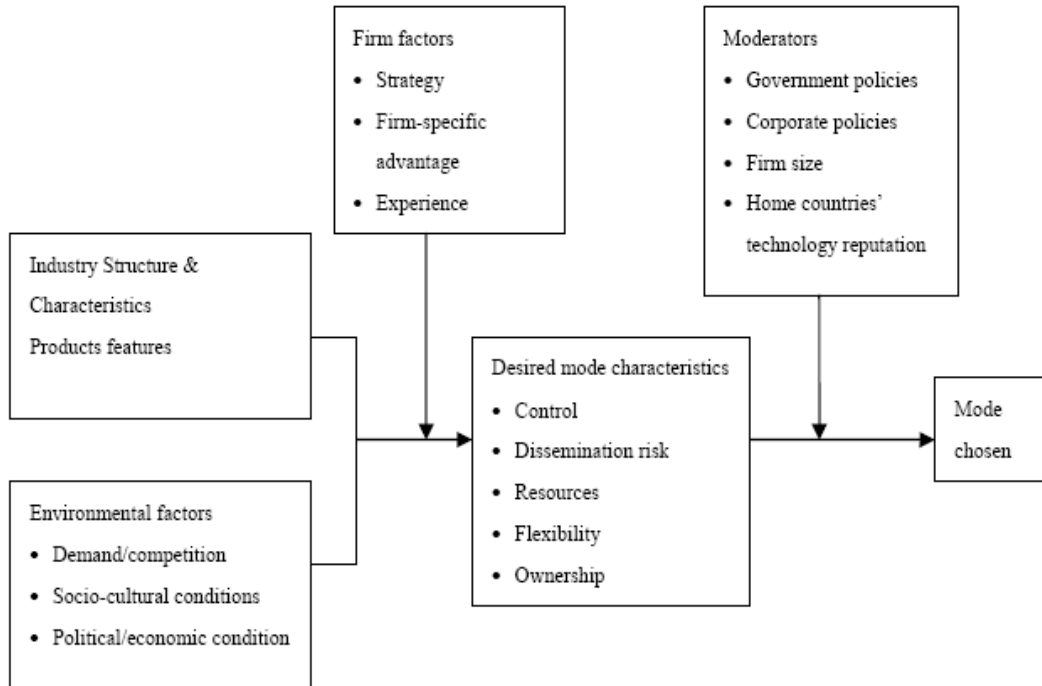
Firm factors
• Strategy
• Firm-specific advantage
• Experience

Moderators
• Government policies
• Corporate policies
• Firm size
• Home countries' technology reputation

Industry Structure & Characteristics
Products features

Environmental factors
• Demand/competition
• Socio-cultural conditions
• Political/economic condition

Desired mode characteristics
• Control
• Dissemination risk
• Resources
• Flexibility
• Ownership

Mode chosen